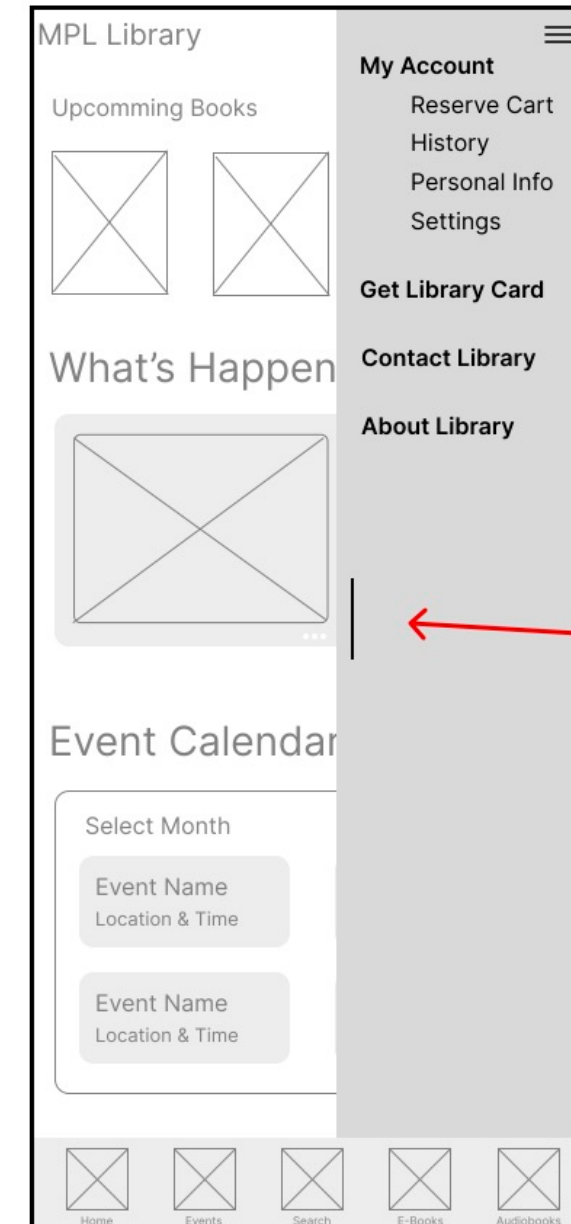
MPL Library

Upcomming Books

What's Happen

Event Calendar

Select Month

Event Name
Location & Time

Event Name
Location & Time

My Account
Reserve Cart
History
Personal Info
Settings

Get Library Card

Contact Library

About Library

Home Events Search E-Books Audiobooks